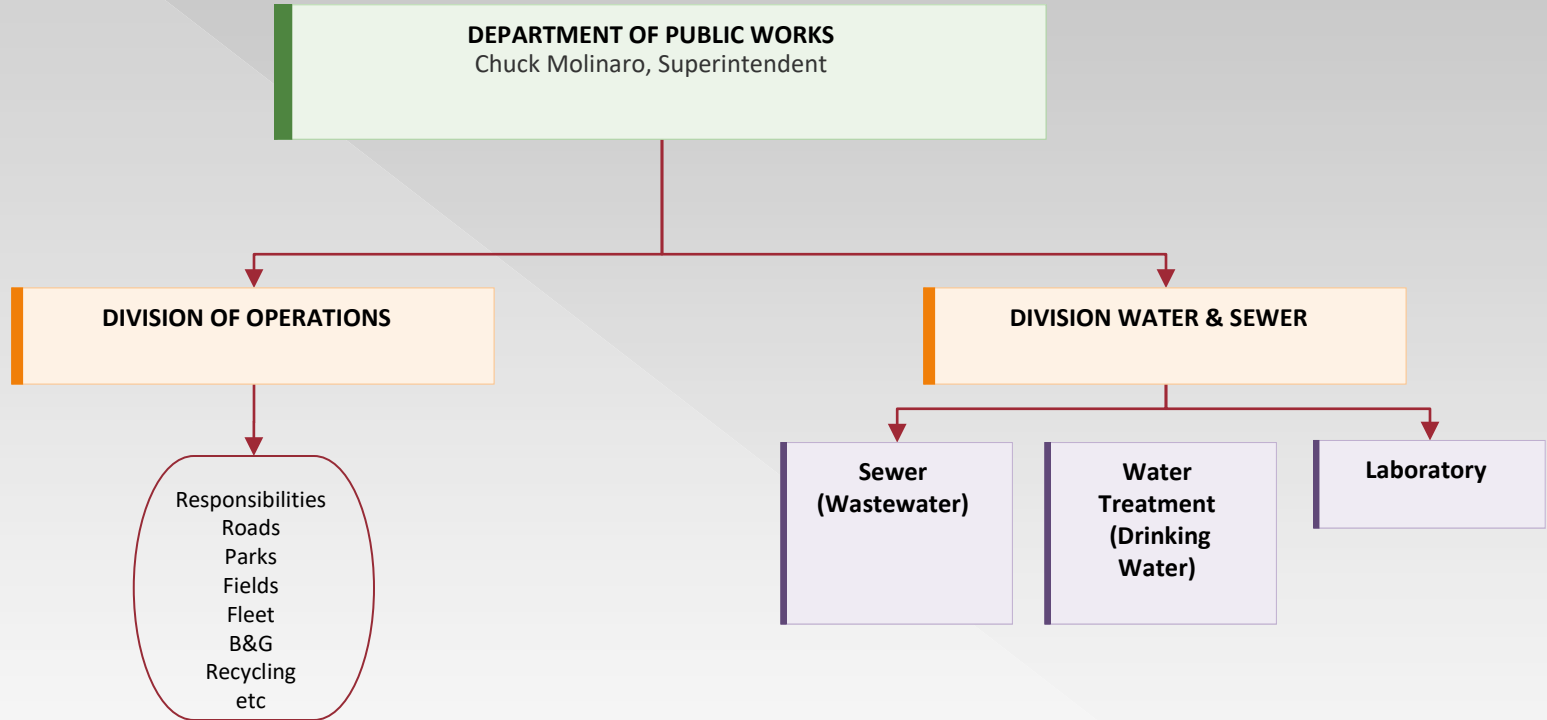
DEPARTMENT OF PUBLIC WORKS
Chuck Molinaro, Superintendent

DIVISION OF OPERATIONS

Responsibilities
Roads
Parks
Fields
Fleet
B&G
Recycling
etc

DIVISION WATER & SEWER

Sewer (Wastewater)

Water Treatment (Drinking Water)

Laboratory